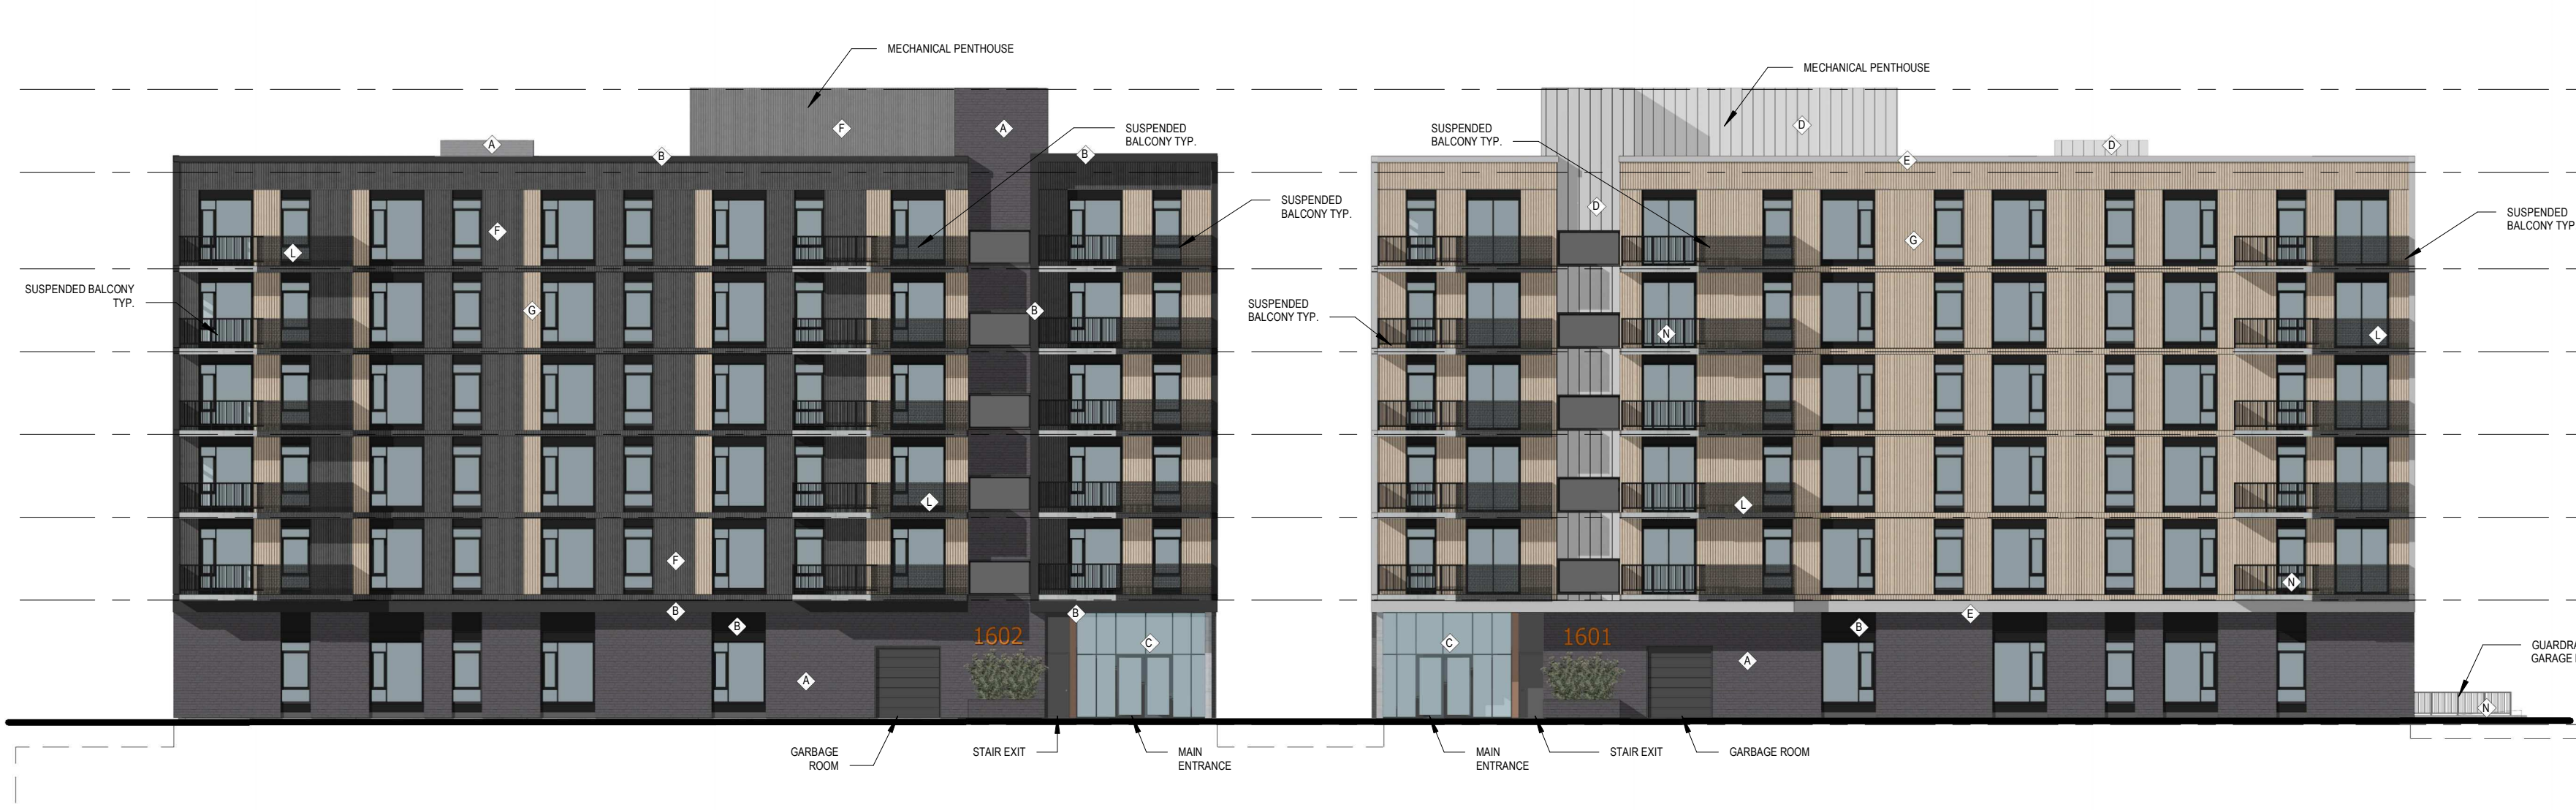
MECHANICAL PENTHOUSE

A

F

A

B

B

SUSPENDED BALCONY TYP.

SUSPENDED BALCONY TYP.

F

L

SUSPENDED BALCONY TYP.

G

B

L

F

B

B

B

1602

C

A

GARBAGE ROOM

STAIR EXIT

MAIN ENTRANCE

MECHANICAL PENTHOUSE

SUSPENDED BALCONY TYP.

D

D

E

D

G

SUSPENDED BALCONY TYP

SUSPENDED BALCONY TYP.

N

L

L

N

B

E

C

1601

A

GUARDRA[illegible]
GARAGE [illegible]

N

MAIN ENTRANCE

STAIR EXIT

GARBAGE ROOM